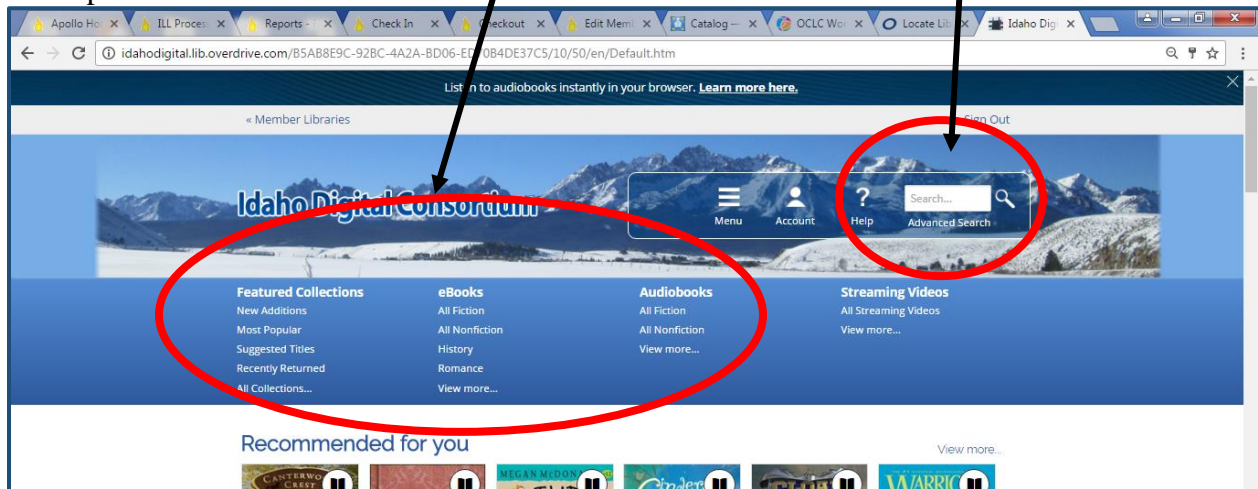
Apollo Ho × ILL Proces × Reports × Check In × Checkout × Edit Mem × Catalog × OCLC Wo × Locate Lib × Idaho Dig ×

idahodigital.lib.overdrive.com/B5AB8E9C-92BC-4A2A-BD06-ED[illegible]0B4DE37C5/10/50/en/Default.htm

Li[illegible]n to audiobooks instantly in your browser. Learn more here.

« Member Libraries

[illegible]ign Out

Idaho Digital Consortium

Menu Account Help Search... Advanced Search

Featured Collections
New Additions
Most Popular
Suggested Titles
Recently Returned
All Collections...

eBooks
All Fiction
All Nonfiction
History
Romance
View more...

Audiobooks
All Fiction
All Nonfiction
View more...

Streaming Videos
All Streaming Videos
View more...

Recommended for you

View more...

CANTERWO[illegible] CREST

MEGAN McDONA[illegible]

Cinder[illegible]

WARRI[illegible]